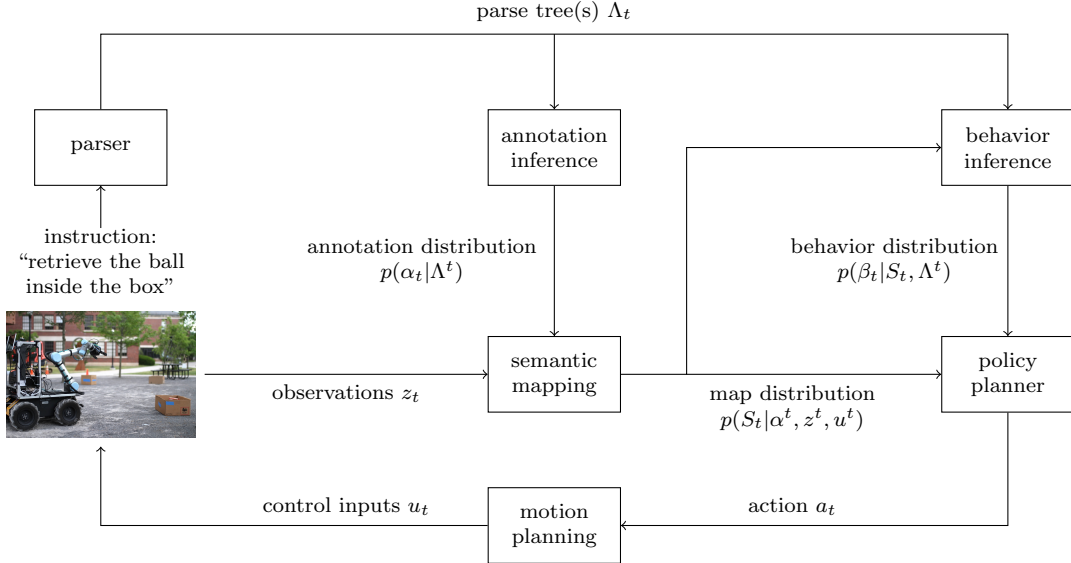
parse tree(s) $\Lambda_t$

parser

annotation inference

behavior inference

instruction: “retrieve the ball inside the box”

annotation distribution $p(\alpha_t|\Lambda^t)$

behavior distribution $p(\beta_t|S_t, \Lambda^t)$

semantic mapping

policy planner

observations $z_t$

map distribution $p(S_t|\alpha^t, z^t, u^t)$

control inputs $u_t$

motion planning

action $a_t$